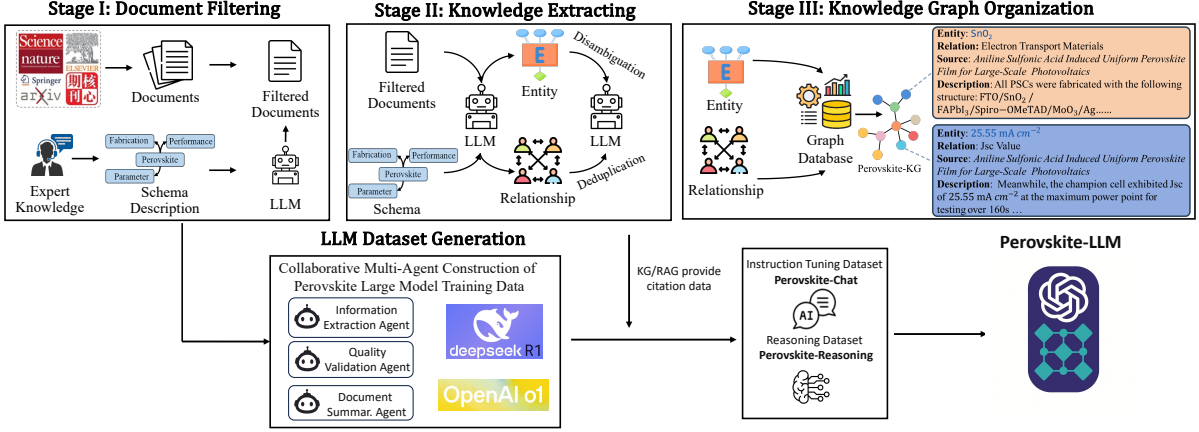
Stage I: Document Filtering

Science nature ELSEVIER Springer arXiv 期刊核心

Documents

Filtered Documents

Fabrication Performance Perovskite Parameter

Expert Knowledge

Schema Description

LLM

Stage II: Knowledge Extracting

Filtered Documents

E

Entity

Disambiguation

LLM

LLM

Fabrication Performance Perovskite Parameter

Schema

Relationship

Deduplication

Stage III: Knowledge Graph Organization

E

Entity

Relationship

Graph Database

Perovskite-KG

**Entity**: $SnO_2$
**Relation**: Electron Transport Materials
**Source**: *Aniline Sulfonic Acid Induced Uniform Perovskite Film for Large-Scale Photovoltaics*
**Description**: All PSCs were fabricated with the following structure: FTO/$SnO_2$ / $FAPbI_3$/Spiro−OMeTAD/$MoO_3$/Ag......

**Entity**: 25.55 mA $cm^{-2}$
**Relation**: Jsc Value
**Source**: *Aniline Sulfonic Acid Induced Uniform Perovskite Film for Large-Scale Photovoltaics*
**Description**: Meanwhile, the champion cell exhibited Jsc of 25.55 mA $cm^{-2}$ at the maximum power point for testing over 160s …

LLM Dataset Generation

Collaborative Multi-Agent Construction of Perovskite Large Model Training Data

Information Extraction Agent

Quality Validation Agent

Document Summar. Agent

deepseek R1

OpenAI o1

KG/RAG provide citation data

Instruction Tuning Dataset
Perovskite-Chat

AI

Reasoning Dataset
Perovskite-Reasoning

Perovskite-LLM